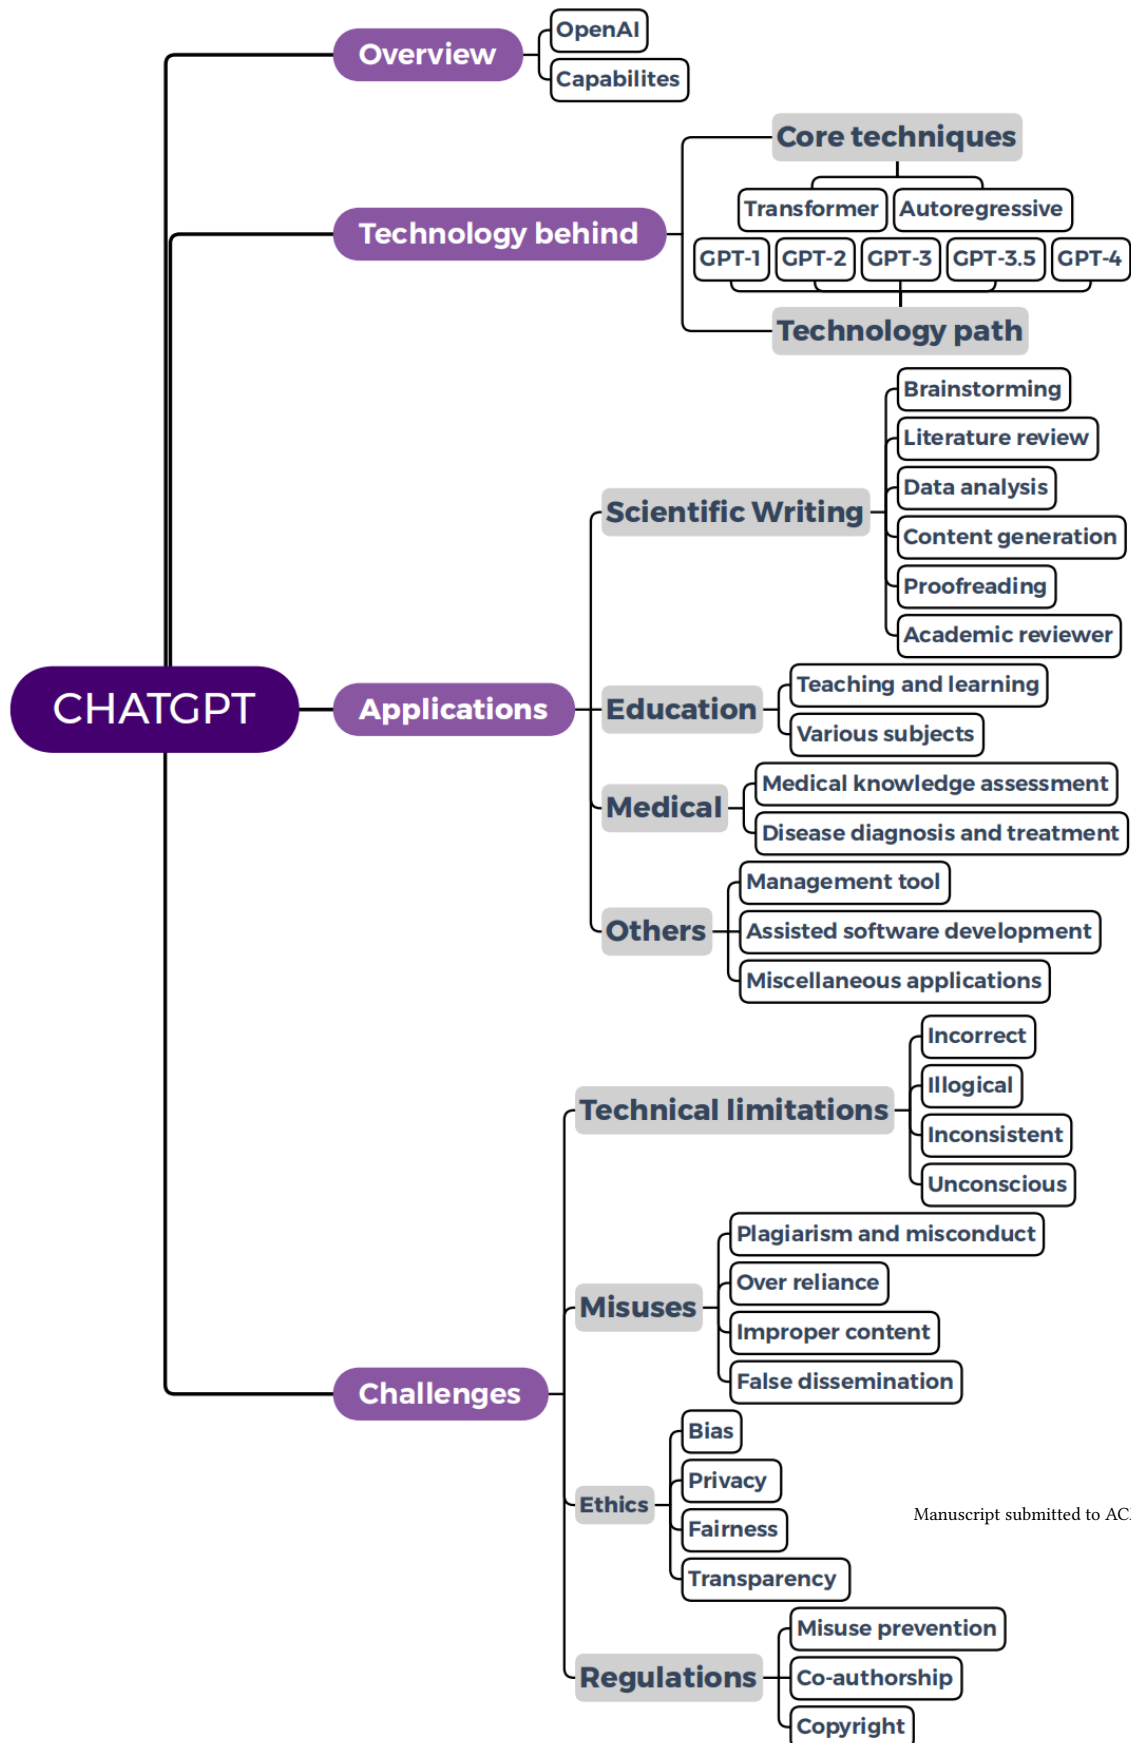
CHATGPT

Overview
OpenAI
Capabilites

Technology behind
Core techniques
Transformer
Autoregressive
GPT-1
GPT-2
GPT-3
GPT-3.5
GPT-4
Technology path

Applications
Scientific Writing
Brainstorming
Literature review
Data analysis
Content generation
Proofreading
Academic reviewer
Education
Teaching and learning
Various subjects
Medical
Medical knowledge assessment
Disease diagnosis and treatment
Others
Management tool
Assisted software development
Miscellaneous applications

Challenges
Technical limitations
Incorrect
Illogical
Inconsistent
Unconscious
Misuses
Plagiarism and misconduct
Over reliance
Improper content
False dissemination
Ethics
Bias
Privacy
Fairness
Transparency
Regulations
Misuse prevention
Co-authorship
Copyright

Manuscript submitted to AC